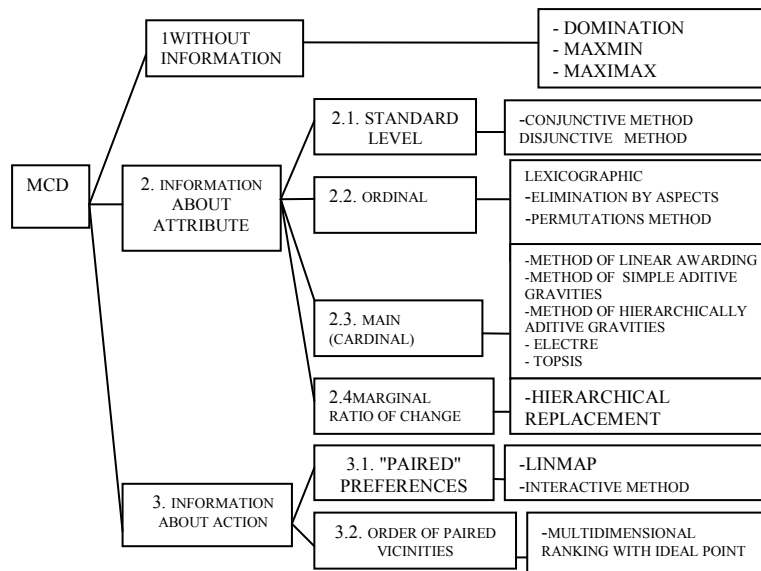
MCD

1WITHOUT INFORMATION

- DOMINATION
- MAXMIN
- MAXIMAX

2. INFORMATION ABOUT ATTRIBUTE

2.1. STANDARD LEVEL

-CONJUNCTIVE METHOD
DISJUNCTIVE METHOD

2.2. ORDINAL

LEXICOGRAPHIC
-ELIMINATION BY ASPECTS
-PERMUTATIONS METHOD

2.3. MAIN (CARDINAL)

-METHOD OF LINEAR AWARDING
-METHOD OF SIMPLE ADITIVE GRAVITIES
-METHOD OF HIERARCHICALLY ADITIVE GRAVITIES
- ELECTRE
- TOPSIS

2.4MARGINAL RATIO OF CHANGE

-HIERARCHICAL REPLACEMENT

3. INFORMATION ABOUT ACTION

3.1. "PAIRED" PREFERENCES

-LINMAP
-INTERACTIVE METHOD

3.2. ORDER OF PAIRED VICINITIES

-MULTIDIMENSIONAL RANKING WITH IDEAL POINT